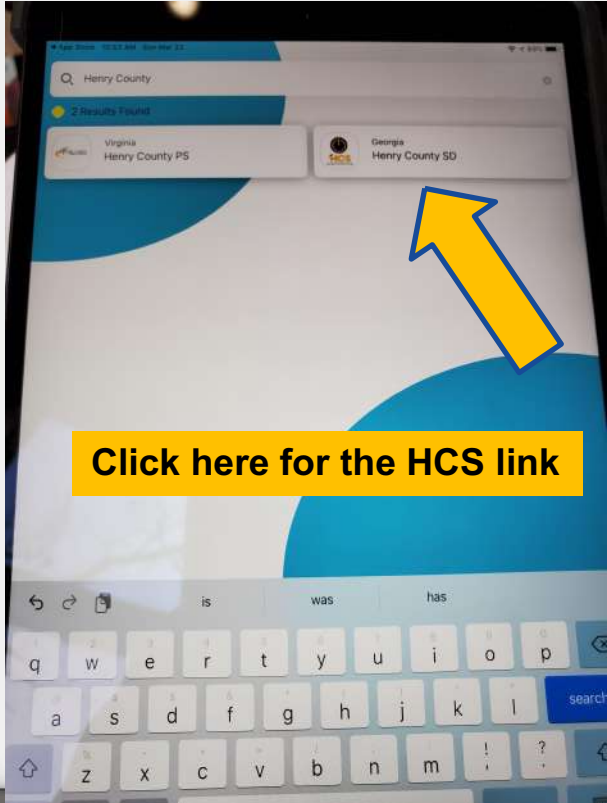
App Store 10:53 AM Sun Mar 22

Henry County

2 Results Found

Virginia
Henry County PS

Georgia
Henry County SD

HCS

Click here for the HCS link

is
was
has

q w e r t y u i o p
a s d f g h j k l
search
z x c v b n m ! ?